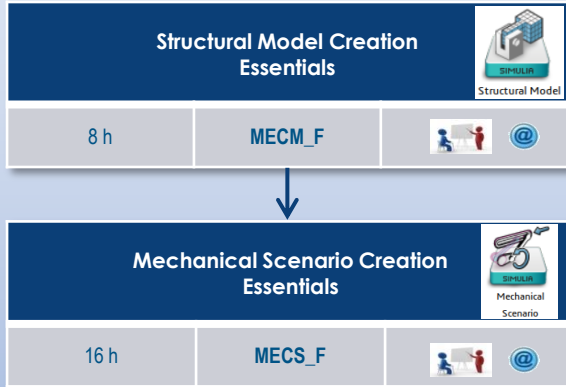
Structural Model Creation Essentials

SIMULIA
Structural Model

| 8 h | MECM_F | @ |
|---|---|---|

Mechanical Scenario Creation Essentials

SIMULIA
Mechanical Scenario

| 16 h | MECS_F | @ |
|---|---|---|